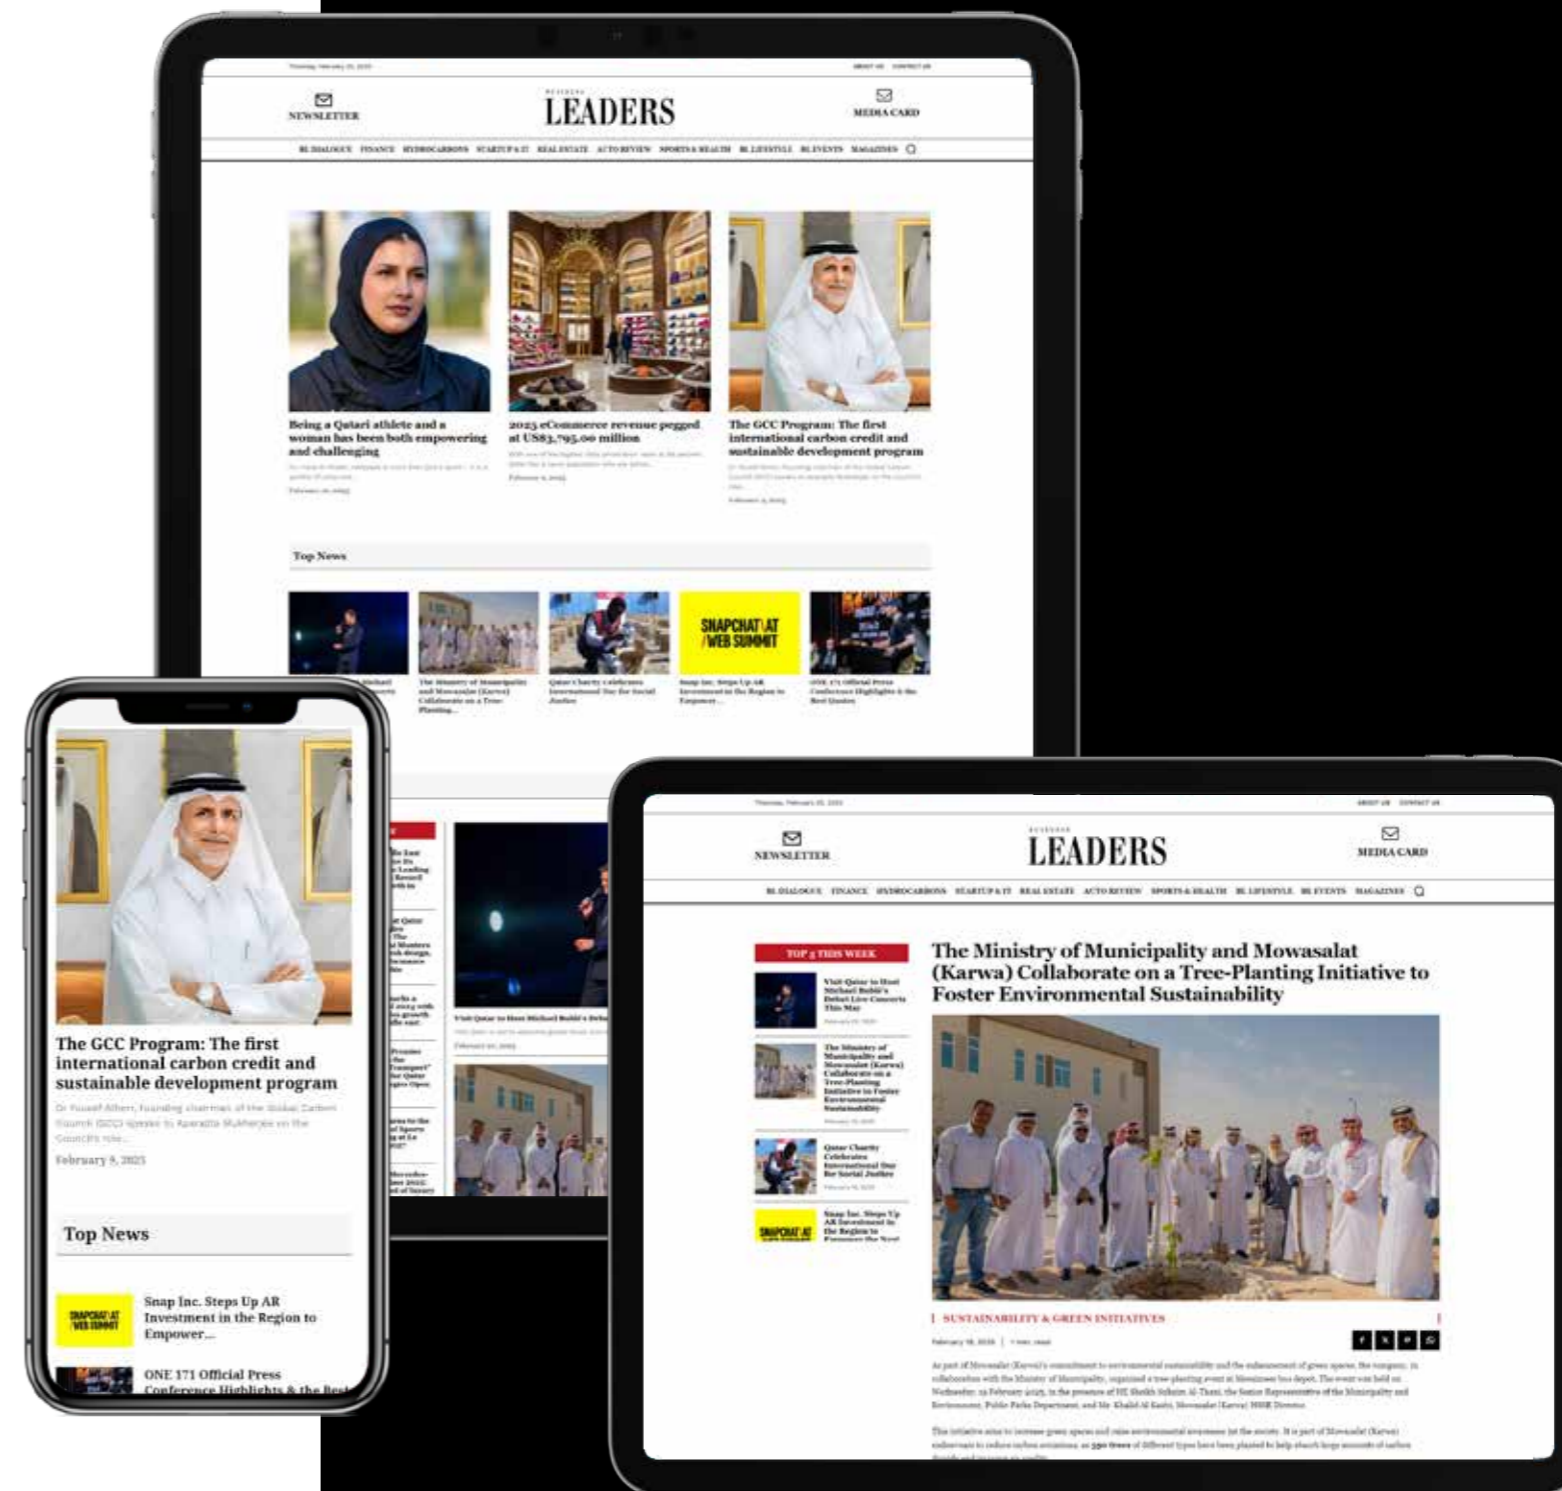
NEWSLETTER

BUSINESS
LEADERS

MEDIA CARD

BL DIALOGUE FINANCE HYDROCARBONS STARTUP & IT REAL ESTATE AUTO REVIEW SPORTS & HEALTH BL LIFESTYLE BL EVENTS MAGAZINES

Being a Qatari athlete and a woman has been both empowering and challenging

2023 eCommerce revenue pegged at US$3,795.00 million

The GCC Program: The first international carbon credit and sustainable development program

Top News

SNAPCHAT AT WEB SUMMIT

The Ministry of Municipality and Mowasalat (Karwa) Collaborate on a Tree-Planting...

Qatar Charity Celebrates International Day for Social Justice

Snap Inc. Steps Up AR Investment in the Region to Empower...

ONE 171 Official Press Conference Highlights & the Best Quotes

The GCC Program: The first international carbon credit and sustainable development program

February 9, 2023

Top News

Snap Inc. Steps Up AR Investment in the Region to Empower...

ONE 171 Official Press Conference Highlights & the Best

NEWSLETTER

LEADERS

MEDIA CARD

BL DIALOGUE FINANCE HYDROCARBONS STARTUP & IT REAL ESTATE AUTO REVIEW SPORTS & HEALTH BL LIFESTYLE BL EVENTS MAGAZINES

TOP 5 THIS WEEK

Visit Qatar to Host Michael Bublé's Debut Live Concerts This May

The Ministry of Municipality and Mowasalat (Karwa) Collaborate on a Tree-Planting Initiative to Foster Environmental Sustainability

Qatar Charity Celebrates International Day for Social Justice

Snap Inc. Steps Up AR Investment in the Region to Empower the Next

The Ministry of Municipality and Mowasalat (Karwa) Collaborate on a Tree-Planting Initiative to Foster Environmental Sustainability

SUSTAINABILITY & GREEN INITIATIVES

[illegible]